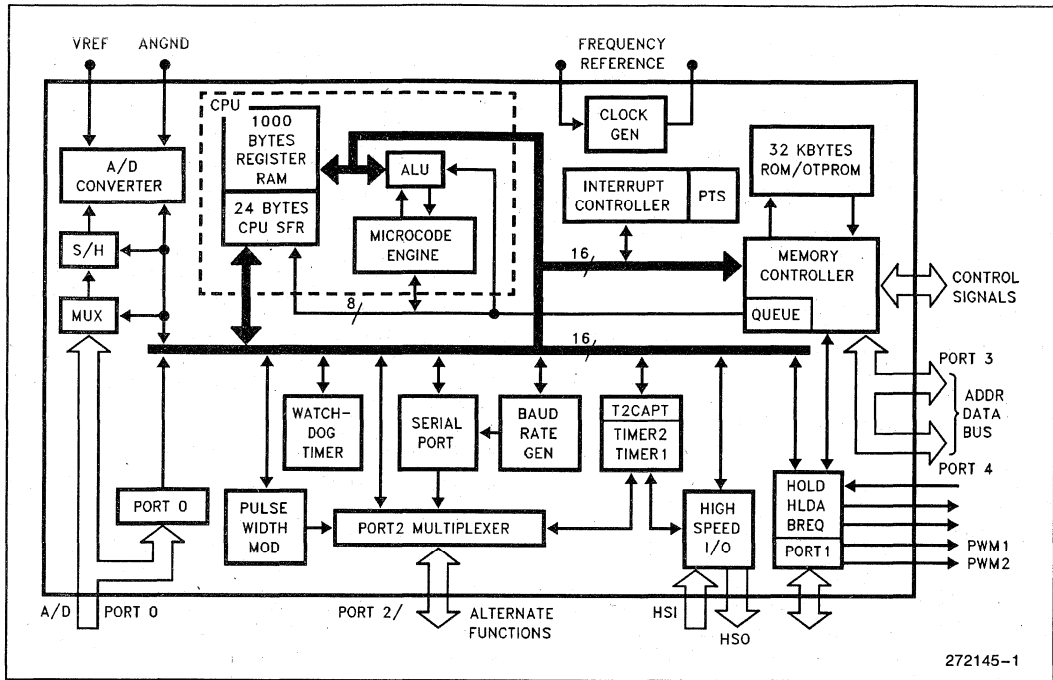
VREF
ANGND
FREQUENCY REFERENCE
CPU
1000 BYTES REGISTER RAM
24 BYTES CPU SFR
ALU
MICROCODE ENGINE
CLOCK GEN
32 KBYTES ROM/OTPROM
INTERRUPT CONTROLLER
PTS
A/D CONVERTER
S/H
MUX
16
MEMORY CONTROLLER
QUEUE
CONTROL SIGNALS
8
16
PORT 3
ADDR DATA BUS
PORT 4
WATCH-DOG TIMER
SERIAL PORT
BAUD RATE GEN
T2CAPT
TIMER2 TIMER1
PORT 0
PULSE WIDTH MOD
PORT2 MULTIPLEXER
HIGH SPEED I/O
HOLD HLDA BREQ
PORT1
PWM1
PWM2
A/D PORT 0
PORT 2/ ALTERNATE FUNCTIONS
HSI
HSO
272145–1